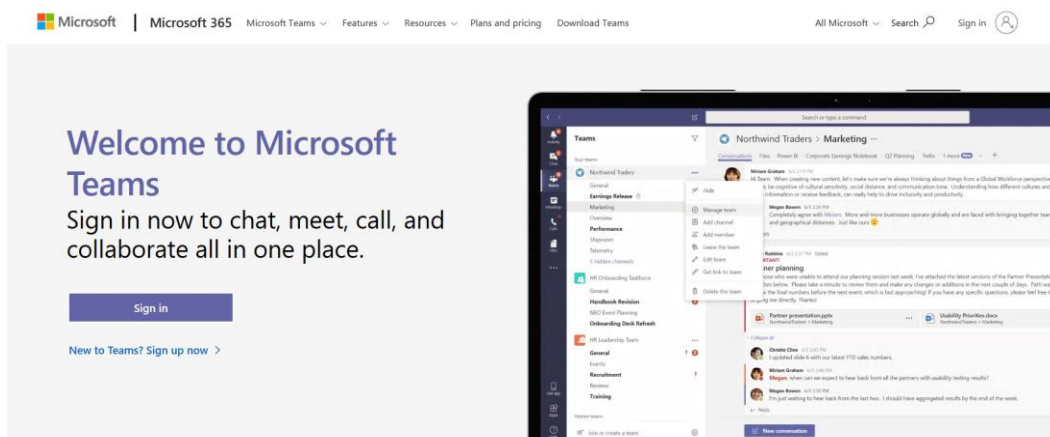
Microsoft | Microsoft 365 Microsoft Teams Features Resources Plans and pricing Download Teams All Microsoft Search Sign in

Welcome to Microsoft Teams

Sign in now to chat, meet, call, and collaborate all in one place.

Sign in

New to Teams? Sign up now >

Search or type a command

Teams

Your teams

Northwind Traders

General

Earnings Release

Marketing

Overview

Performance

Shipment

Telemetry

5 hidden channels

HR Onboarding Taskforce

General

Handbook Revision

NEO Event Planning

Onboarding Deck Refresh

HR Leadership Team

General

Events

Recruitment

Reviews

Training

Hidden teams

Join or create a team

Hide

Manage team

Add channel

Add member

Leave the team

Edit team

Get link to team

Delete the team

Northwind Traders > Marketing ···

Conversations Files Power BI Corporate Earnings Notebook Q2 Planning Sales 1 more

Miriam Graham

Hi Team, When creating new content, let's make sure we're always thinking about things from a Global Workforce perspective. be cognitive of cultural sensitivity, social distance, and communication tone. Understanding how different cultures and information or receive feedback, can really help to drive inclusivity and productivity.

Megan Bowen

Completely agree with Miriam. More and more businesses operate globally and are faced with bringing together team and geographical distances. Just like ours

Robbins Edited

TANT!

ner planning

ose who were unable to attend our planning session last week. I've attached the latest versions of the Partner Presentation ities below. Please take a minute to review them and make any changes or additions in the next couple of days. Patti wa e final numbers before the next event, which is fast approaching! If you have any specific questions, please feel free t g me directly. Thanks!

Partner presentation.pptx

Northwind Traders > Marketing

Usability Priorities.docx

Northwind Traders > Marketing

Collapse all

Christie Cline

I updated slide 8 with our latest YTD sales numbers.

Miriam Graham

Megan, when can we expect to hear back from all the partners with usability testing results?

Megan Bowen

I'm just waiting to hear back from the last two. I should have aggregated results by the end of the week.

Reply

New conversation